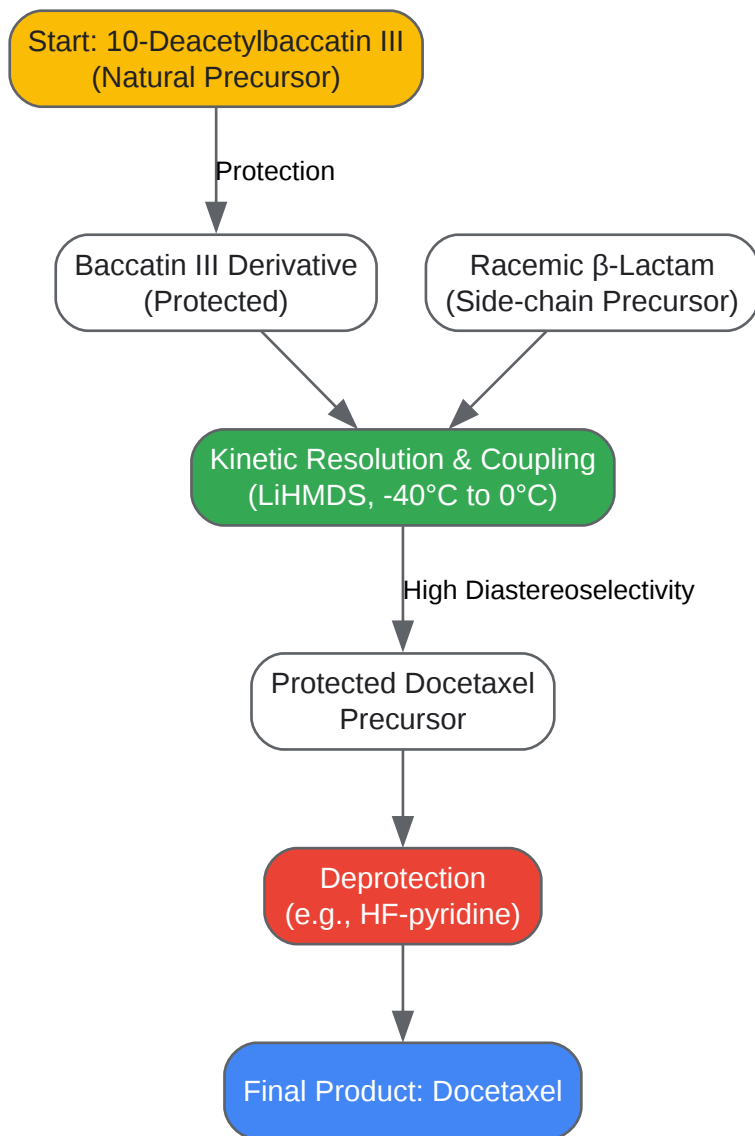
Start: 10-Deacetylbaccatin III
(Natural Precursor)

Protection

Baccatin III Derivative
(Protected)

Racemic β-Lactam
(Side-chain Precursor)

Kinetic Resolution & Coupling
(LiHMDS, -40°C to 0°C)

High Diastereoselectivity

Protected Docetaxel
Precursor

Deprotection
(e.g., HF-pyridine)

Final Product: Docetaxel